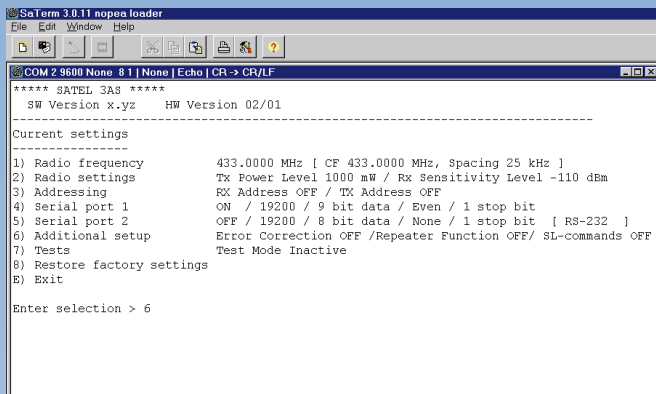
SaTerm 3.0.11 nopea loader
File Edit Window Help

COM 2 9600 None 8 1 | None | Echo | CR -> CR/LF

***** SATEL 3AS *****
SW Version x.yz HW Version 02/01
--------------------------------------------------------------------------------
Current settings
----------------
1) Radio frequency 433.0000 MHz [ CF 433.0000 MHz, Spacing 25 kHz ]
2) Radio settings Tx Power Level 1000 mW / Rx Sensitivity Level -110 dBm
3) Addressing RX Address OFF / TX Address OFF
4) Serial port 1 ON / 19200 / 9 bit data / Even / 1 stop bit
5) Serial port 2 OFF / 19200 / 8 bit data / None / 1 stop bit [ RS-232 ]
6) Additional setup Error Correction OFF /Repeater Function OFF/ SL-commands OFF
7) Tests Test Mode Inactive
8) Restore factory settings
E) Exit

Enter selection > 6